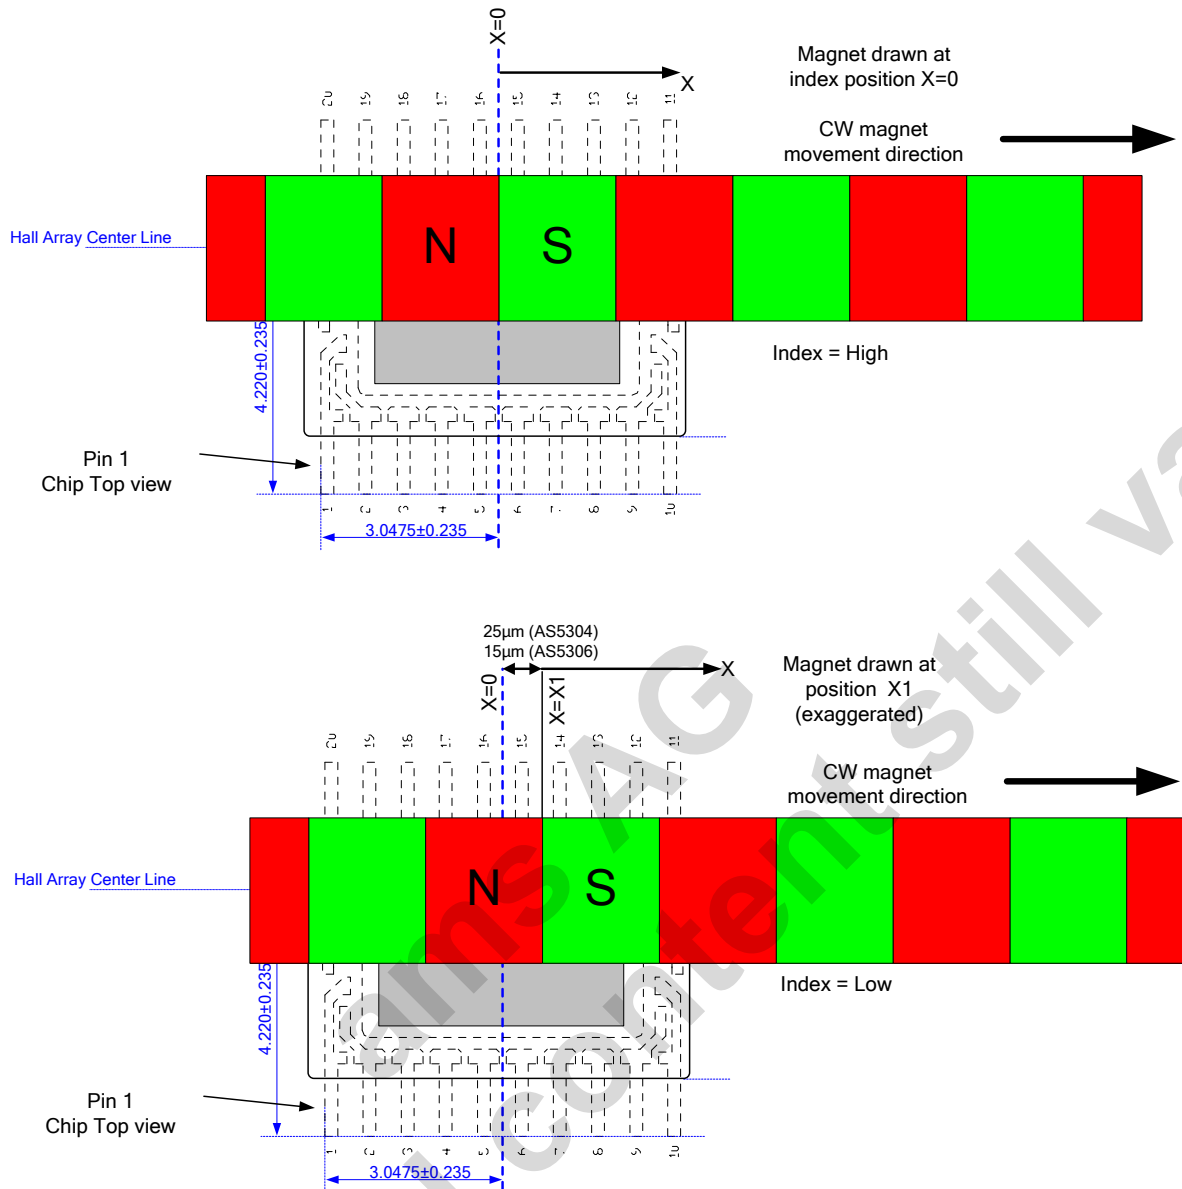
X=0

X

Magnet drawn at index position X=0

20 19 18 17 16 15 14 13 12 11

CW magnet movement direction

Hall Array Center Line

N

S

4.220±0.235

Index = High

Pin 1
Chip Top view

1 2 3 4 5 6 7 8 9 10

3.0475±0.235

25µm (AS5304)
15µm (AS5306)

X

X=0

X=X1

Magnet drawn at position X1 (exaggerated)

20 19 18 17 16 15 14 13 12 11

CW magnet movement direction

Hall Array Center Line

N

S

4.220±0.235

Index = Low

Pin 1
Chip Top view

1 2 3 4 5 6 7 8 9 10

3.0475±0.235

ams AG
content still valid